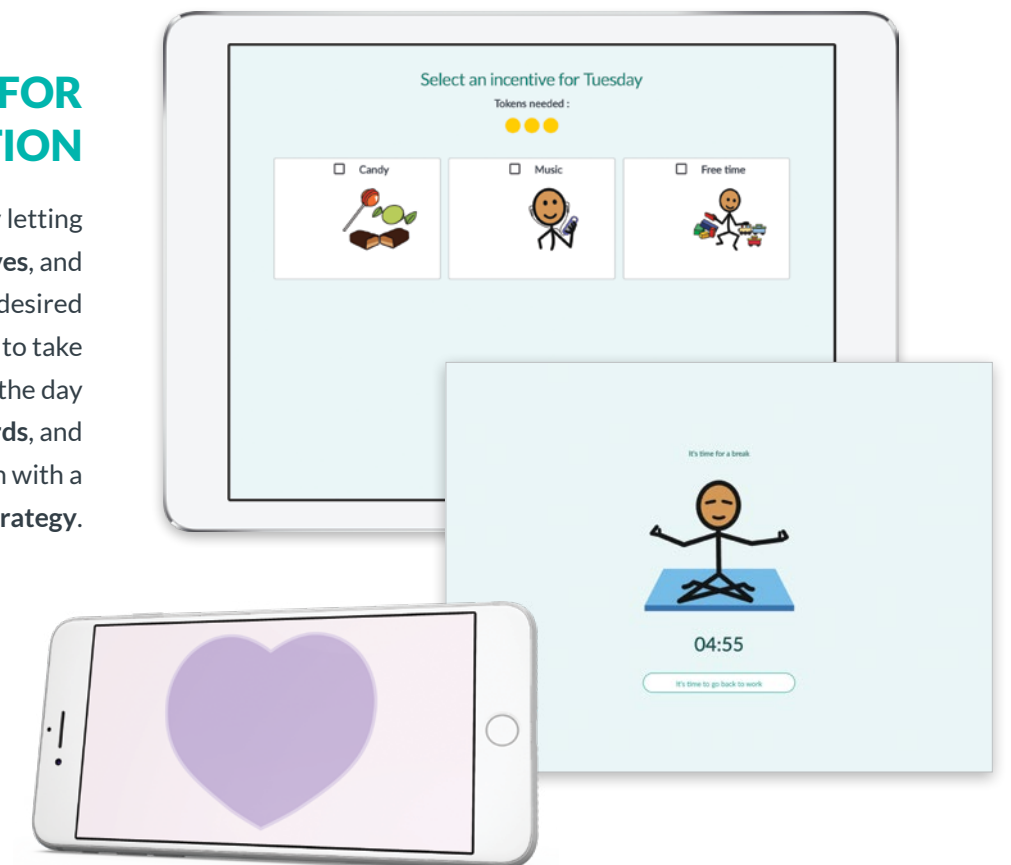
FOR
TION

letting
ves, and
desired
to take
the day
ds, and
with a
rategy.

Select an incentive for Tuesday

Tokens needed :

Candy

Music

Free time

It's time for a break

04:55

It's time to go back to work